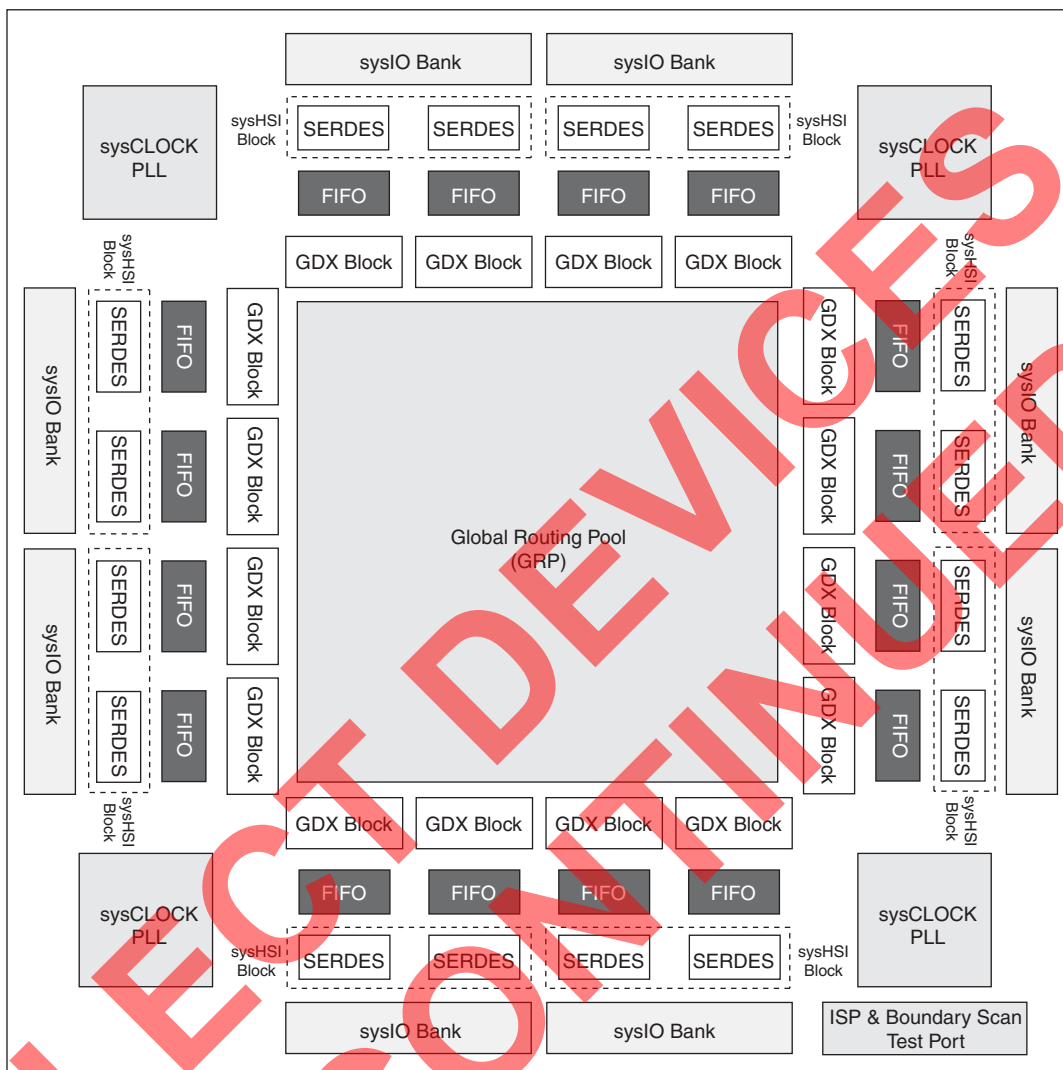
sysIO Bank
sysIO Bank
sysCLOCK PLL
sysHSI Block
SERDES
SERDES
SERDES
SERDES
sysHSI Block
sysCLOCK PLL
FIFO
FIFO
FIFO
FIFO
GDX Block
GDX Block
GDX Block
GDX Block

sysHSI Block
sysIO Bank
SERDES
FIFO
GDX Block
SERDES
FIFO
GDX Block
sysIO Bank
SERDES
FIFO
GDX Block
SERDES
FIFO
GDX Block
sysHSI Block

Global Routing Pool
(GRP)

sysHSI Block
GDX Block
FIFO
SERDES
sysIO Bank
GDX Block
FIFO
SERDES
GDX Block
FIFO
SERDES
sysIO Bank
GDX Block
FIFO
SERDES
sysHSI Block

GDX Block
GDX Block
GDX Block
GDX Block
FIFO
FIFO
FIFO
FIFO
sysCLOCK PLL
sysHSI Block
SERDES
SERDES
SERDES
SERDES
sysHSI Block
sysCLOCK PLL
sysIO Bank
sysIO Bank
ISP & Boundary Scan Test Port

SELECT DEVICES DISCONTINUED